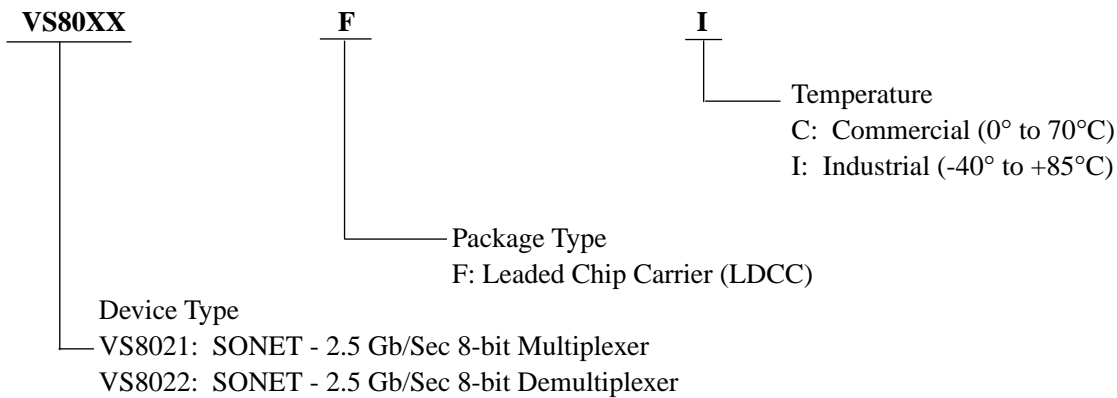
VS80XX F I

Temperature
C: Commercial (0° to 70°C)
I: Industrial (-40° to +85°C)

Package Type
F: Leaded Chip Carrier (LDCC)

Device Type
VS8021: SONET - 2.5 Gb/Sec 8-bit Multiplexer
VS8022: SONET - 2.5 Gb/Sec 8-bit Demultiplexer